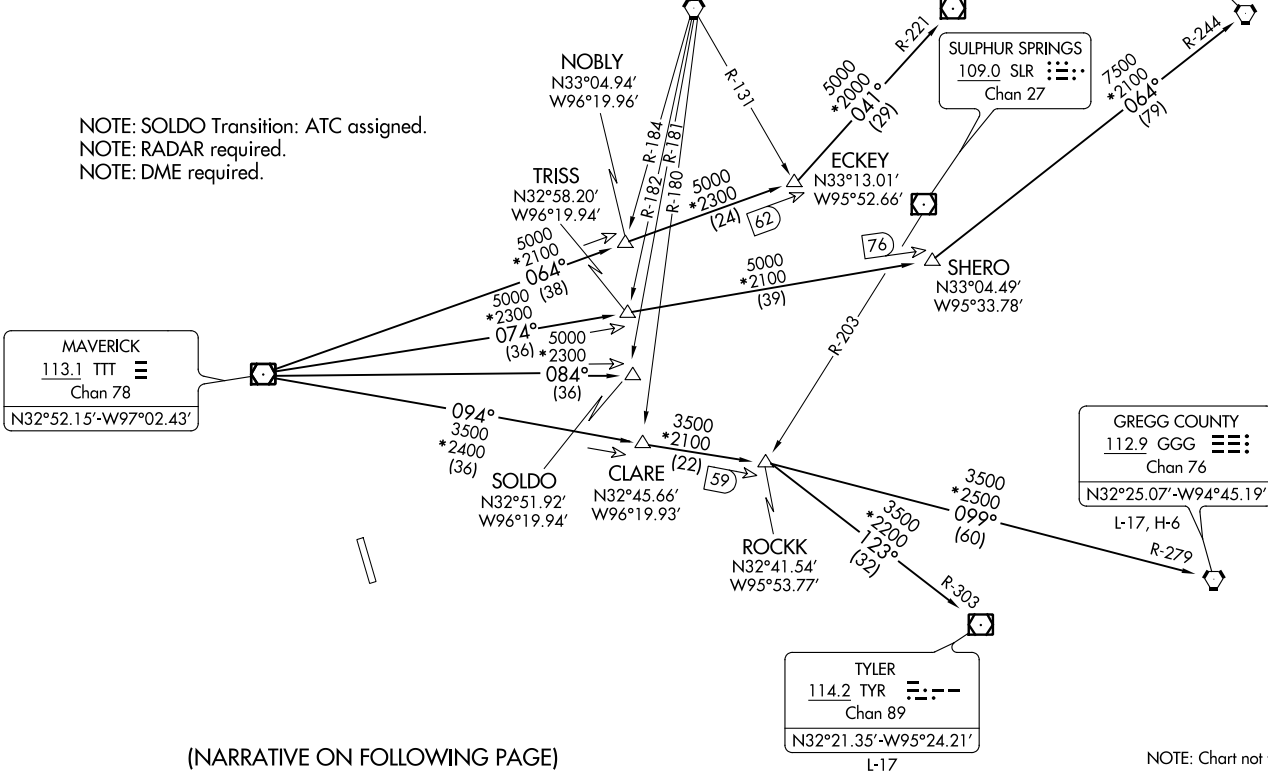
NOTE: SOLDO Transition: ATC assigned.
NOTE: RADAR required.
NOTE: DME required.

NOBLY
N33°04.94′
W96°19.96′

R-184
R-182
R-181
R-180
R-131
R-221
R-244

5000
*2000
041°
(29)

SULPHUR SPRINGS
109.0 SLR
Chan 27

7500
*2100
064°
(79)

ECKEY
N33°13.01′
W95°52.66′

TRISS
N32°58.20′
W96°19.94′

5000
*2300
(24)
62

5000
*2100
064°
(38)

76

SHERO
N33°04.49′
W95°33.78′

5000
*2100
(39)

5000
*2300
074°
(36)

5000
*2300

084°
(36)

MAVERICK
113.1 TTT
Chan 78
N32°52.15′-W97°02.43′

R-203

094°
3500
*2400
(36)

3500
*2100
(22)
59

SOLDO
N32°51.92′
W96°19.94′

CLARE
N32°45.66′
W96°19.93′

ROCKK
N32°41.54′
W95°53.77′

3500
*2200
123°
(32)

3500
*2500
099°
(60)

GREGG COUNTY
112.9 GGG
Chan 76
N32°25.07′-W94°45.19′
L-17, H-6

R-279

R-303

TYLER
114.2 TYR
Chan 89
N32°21.35′-W95°24.21′
L-17

(NARRATIVE ON FOLLOWING PAGE)

NOTE: Chart not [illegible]